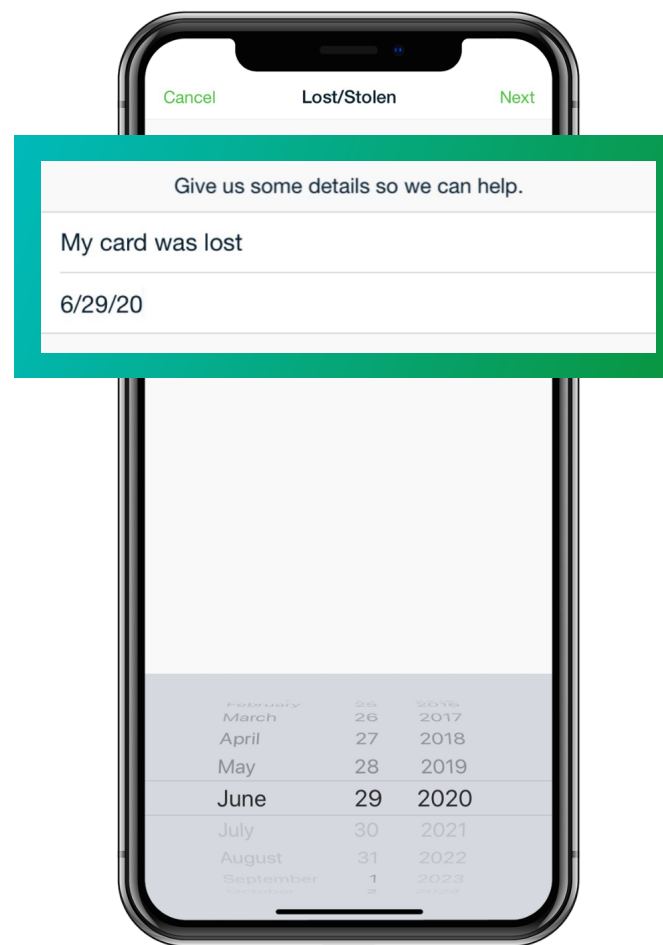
Cancel Lost/Stolen Next

Give us some details so we can help.

My card was lost

6/29/20

February 25 2016
March 26 2017
April 27 2018
May 28 2019
June 29 2020
July 30 2021
August 31 2022
September 1 2023
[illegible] 2 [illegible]